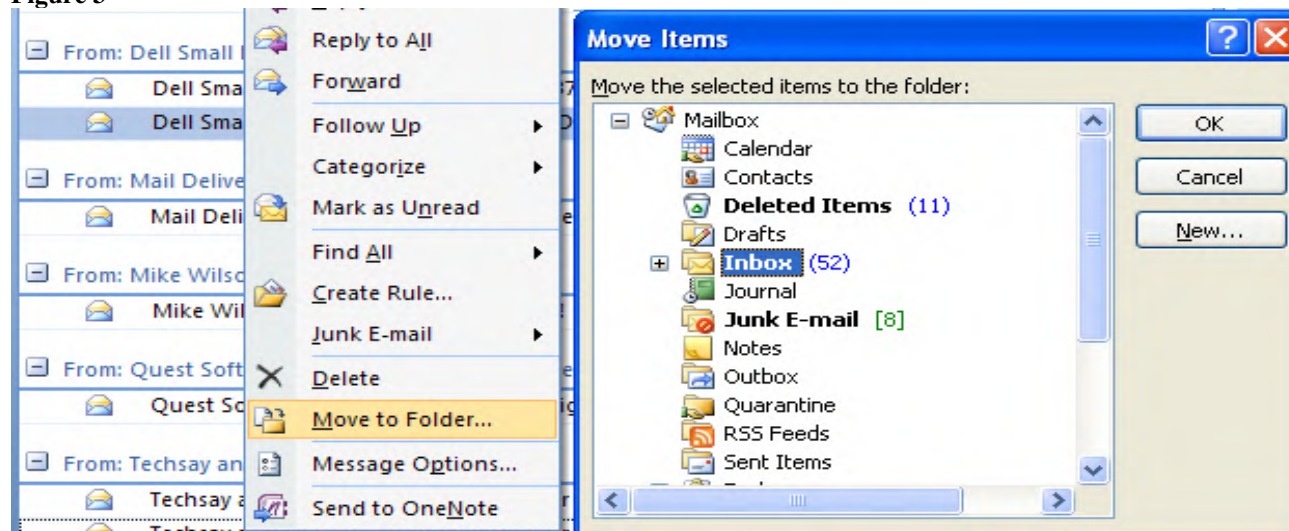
Figure 5

From: Dell Small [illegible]
Dell Sma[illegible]
Dell Sma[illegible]
From: Mail Delive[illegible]
Mail Deli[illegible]
From: Mike Wilso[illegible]
Mike Wil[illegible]
From: Quest Soft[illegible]
Quest So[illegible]
From: Techsay an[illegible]
Techsay a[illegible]

Reply to All
Forward
Follow Up
Categorize
Mark as Unread
Find All
Create Rule...
Junk E-mail
Delete
Move to Folder...
Message Options...
Send to OneNote

Move Items
Move the selected items to the folder:
Mailbox
Calendar
Contacts
Deleted Items (11)
Drafts
Inbox (52)
Journal
Junk E-mail [8]
Notes
Outbox
Quarantine
RSS Feeds
Sent Items

OK
Cancel
New...